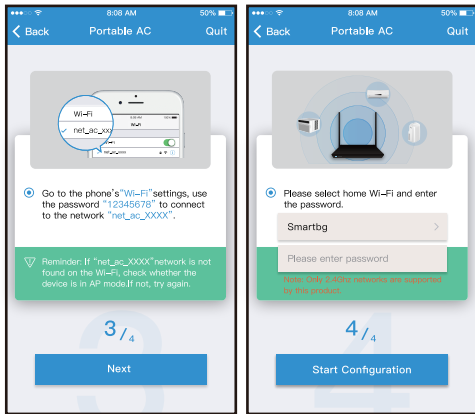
8:08 AM 50%

Back Portable AC Quit

Wi-Fi
net_ac_xxx
Wi-Fi

Go to the phone's"Wi-Fi"settings, use the password "12345678" to connect to the network "net_ac_XXXX".

Reminder: If "net_ac_XXXX"network is not found on the Wi-Fi, check whether the device is in AP mode.If not, try again.

3/4

Next

8:08 AM 50%

Back Portable AC Quit

Please select home Wi-Fi and enter the password.

Smartbg

Please enter password

Note: Only 2.4Ghz networks are supported by this product.

4/4

Start Configuration